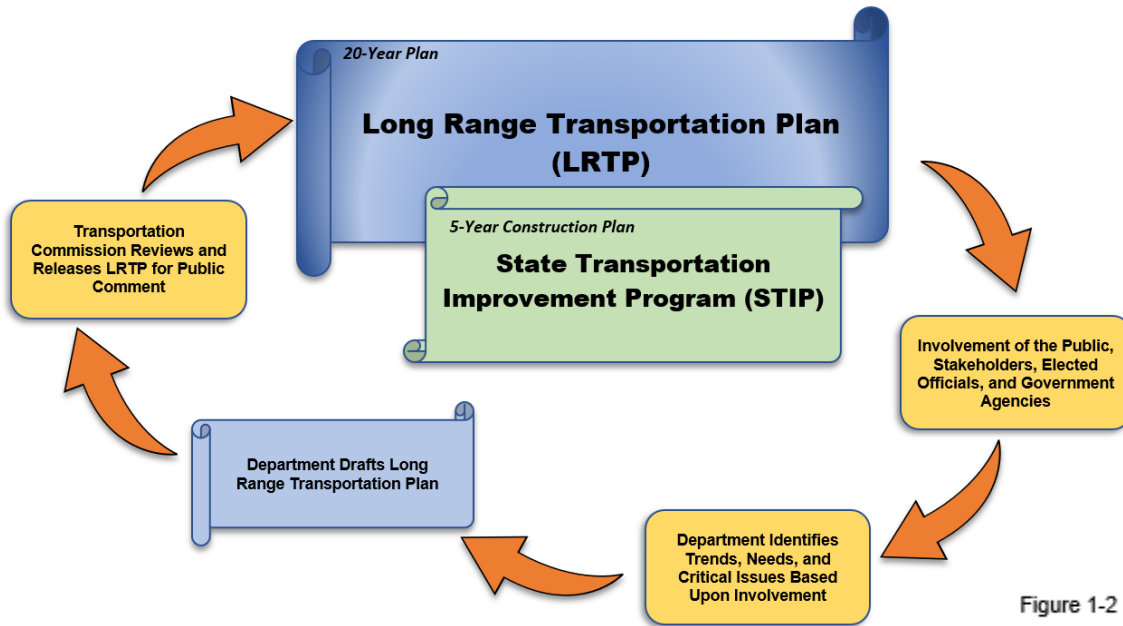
20-Year Plan

Long Range Transportation Plan (LRTP)

5-Year Construction Plan

State Transportation Improvement Program (STIP)

Involvement of the Public, Stakeholders, Elected Officials, and Government Agencies

Department Identifies Trends, Needs, and Critical Issues Based Upon Involvement

Department Drafts Long Range Transportation Plan

Transportation Commission Reviews and Releases LRTP for Public Comment

Figure 1-2